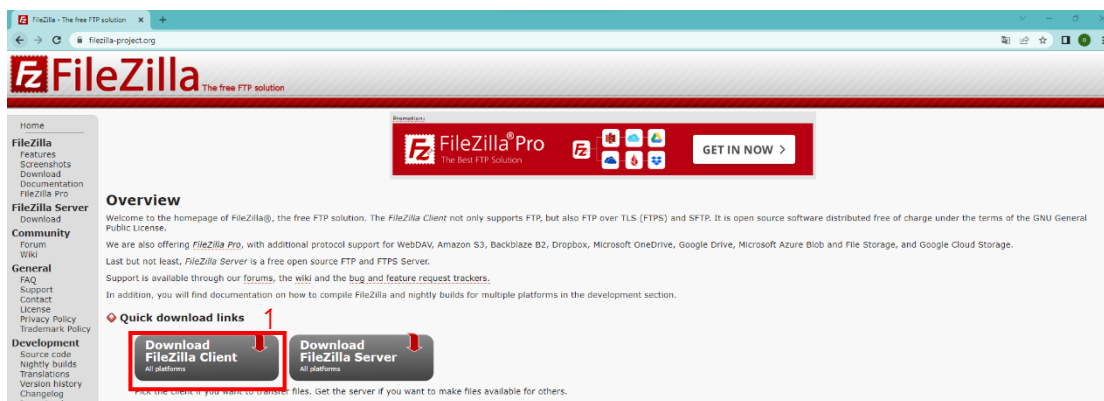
FileZilla - The free FTP solution × +

filezilla-project.org

FileZilla The free FTP solution

Home
FileZilla
Features
Screenshots
Download
Documentation
FileZilla Pro
FileZilla Server
Download
Community
Forum
Wiki
General
FAQ
Support
Contact
License
Privacy Policy
Trademark Policy
Development
Source code
Nightly builds
Translations
Version history
Changelog

Promotion:
FileZilla® Pro
The Best FTP Solution
GET IN NOW ›

Overview

Welcome to the homepage of FileZilla®, the free FTP solution. The FileZilla Client not only supports FTP, but also FTP over TLS (FTPS) and SFTP. It is open source software distributed free of charge under the terms of the GNU General Public License.

We are also offering FileZilla Pro, with additional protocol support for WebDAV, Amazon S3, Backblaze B2, Dropbox, Microsoft OneDrive, Google Drive, Microsoft Azure Blob and File Storage, and Google Cloud Storage.

Last but not least, FileZilla Server is a free open source FTP and FTPS Server.

Support is available through our forums, the wiki and the bug and feature request trackers.

In addition, you will find documentation on how to compile FileZilla and nightly builds for multiple platforms in the development section.

Quick download links

1

Download FileZilla Client
All platforms

Download FileZilla Server
All platforms

Pick the client if you want to transfer files. Get the server if you want to make files available for others.